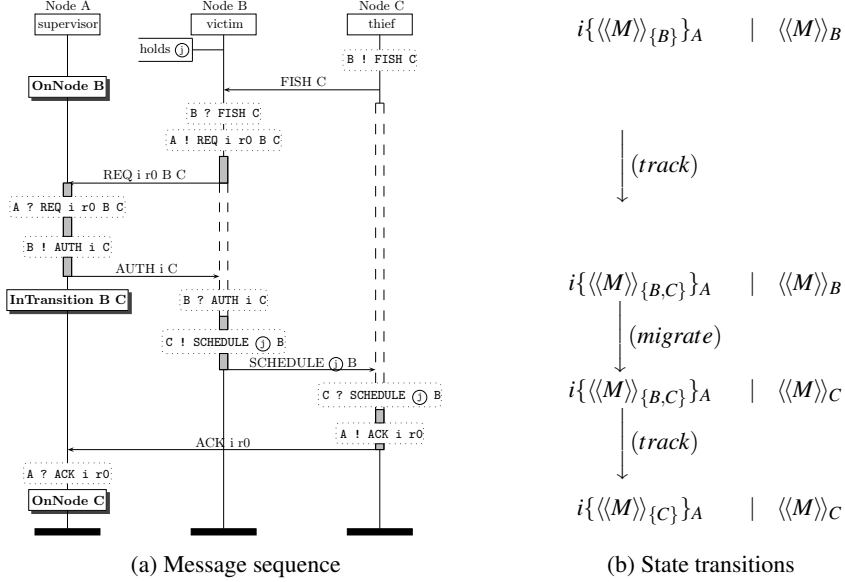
Node A
supervisor

Node B
victim

Node C
thief

holds ⓙ

B ! FISH C

FISH C

OnNode B

B ? FISH C

A ! REQ i r0 B C

REQ i r0 B C

A ? REQ i r0 B C

B ! AUTH i C

AUTH i C

InTransition B C

B ? AUTH i C

C ! SCHEDULE ⓙ B

SCHEDULE ⓙ B

C ? SCHEDULE ⓙ B

A ! ACK i r0

ACK i r0

A ? ACK i r0

OnNode C

(a) Message sequence

$i\{\langle\langle M\rangle\rangle_{\{B\}}\}_A \quad | \quad \langle\langle M\rangle\rangle_B$

$(track)$

$i\{\langle\langle M\rangle\rangle_{\{B,C\}}\}_A \quad | \quad \langle\langle M\rangle\rangle_B$

$(migrate)$

$i\{\langle\langle M\rangle\rangle_{\{B,C\}}\}_A \quad | \quad \langle\langle M\rangle\rangle_C$

$(track)$

$i\{\langle\langle M\rangle\rangle_{\{C\}}\}_A \quad | \quad \langle\langle M\rangle\rangle_C$

(b) State transitions